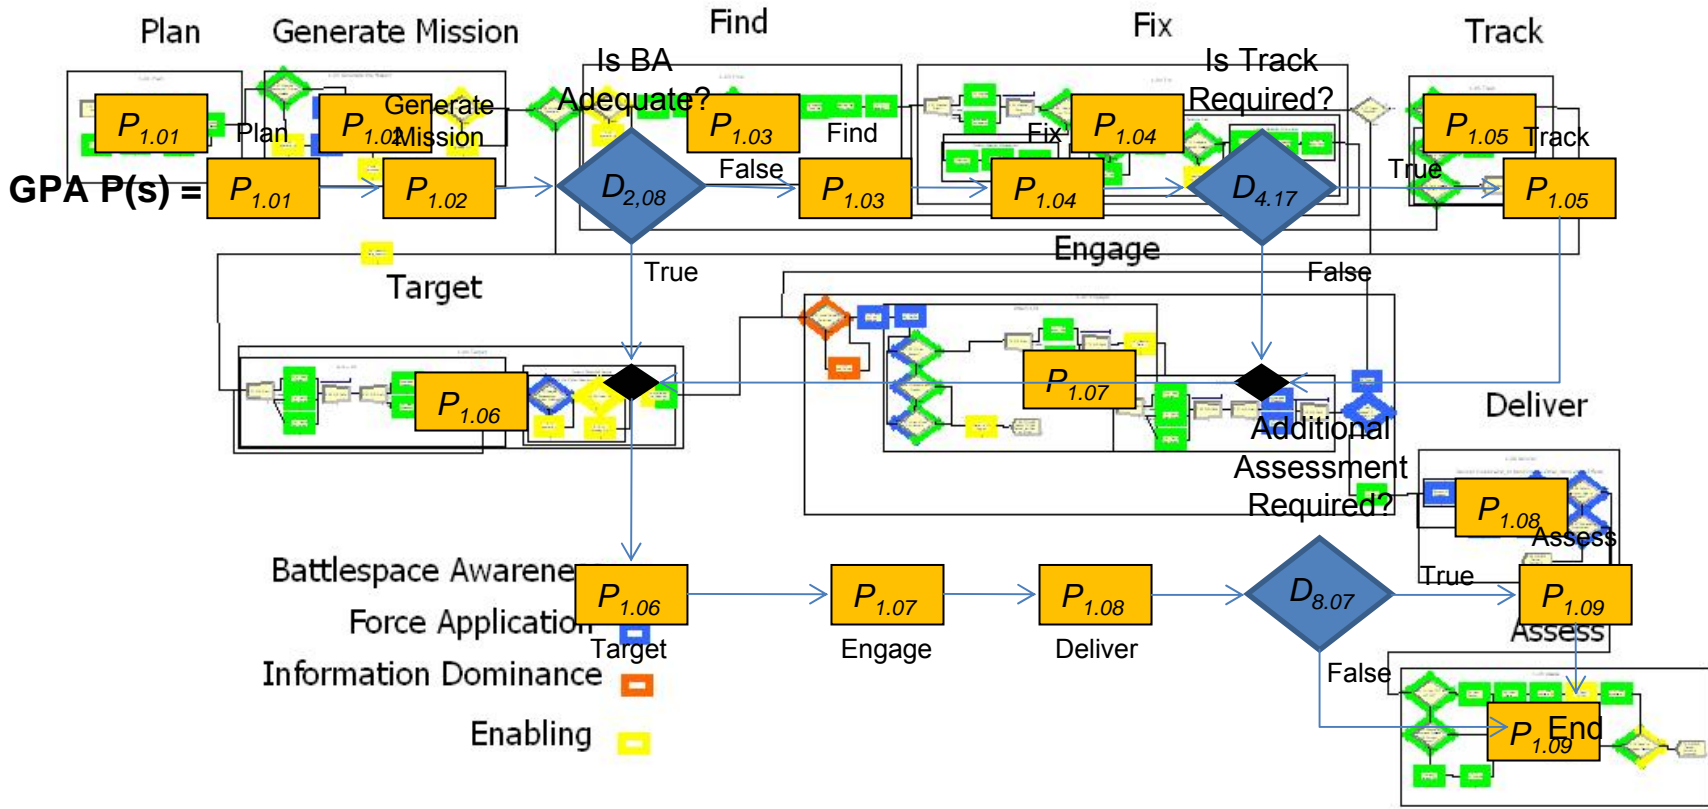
Plan

Generate Mission

Find

Fix

Track

$P_{1.01}$ Plan

$P_{1.02}$ Generate Mission

Is BA Adequate?

$P_{1.03}$ Find

Fix $P_{1.04}$

Is Track Required?

$P_{1.05}$ Track

GPA P(s) = $P_{1.01}$ $P_{1.02}$ $D_{2,08}$ False $P_{1.03}$ $P_{1.04}$ $D_{4.17}$ True $P_{1.05}$

True

Engage

False

Target

$P_{1.06}$

$P_{1.07}$

Additional Assessment Required?

Deliver

$P_{1.08}$ Assess

True

Battlespace Awarene

Force Application

Information Dominance

Enabling

$P_{1.06}$ Target

$P_{1.07}$ Engage

$P_{1.08}$ Deliver

$D_{8.07}$

$P_{1.09}$ Assess

False

$P_{1.09}$ End